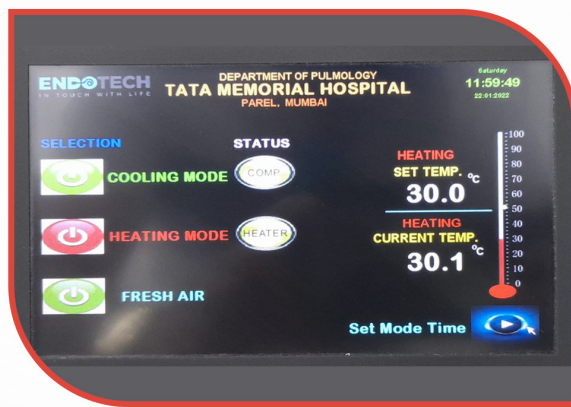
ENDOTECH
IN TOUCH WITH LIFE

DEPARTMENT OF PULMOLOGY
TATA MEMORIAL HOSPITAL
PAREL, MUMBAI

Saturday
11:59:49
22:01:2022

SELECTION

STATUS

COOLING MODE

COMP

HEATING MODE

HEATER

FRESH AIR

HEATING
SET TEMP.
30.0 °C

HEATING
CURRENT TEMP.
30.1 °C

100
90
80
70
60
50
40
30
20
10
0

Set Mode Time